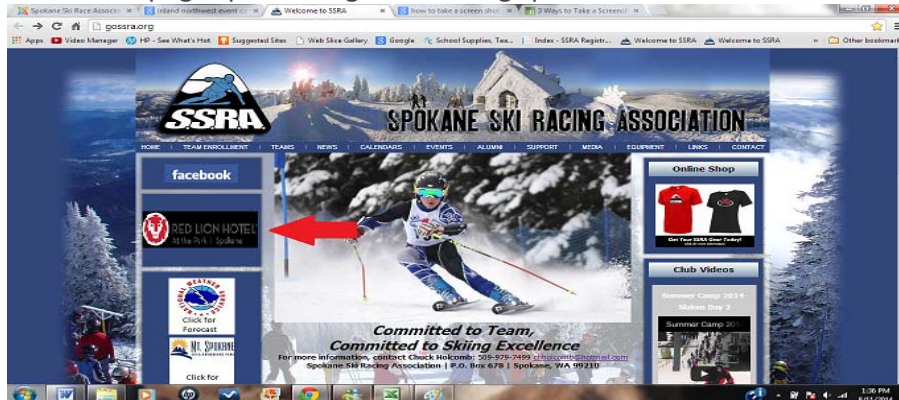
Spokane Ski Race Associa × | Inland northwest event c × | Welcome to SSRA × | how to take a screen sho × | 3 Ways to Take a Screens ×

gossra.org

Apps | Video Manager | HP - See What's Hot | Suggested Sites | Web Slice Gallery | Google | School Supplies, Tea... | Index - SSRA Registr... | Welcome to SSRA | Welcome to SSRA | » | Other bookmarks

SSRA

SPOKANE SKI RACING ASSOCIATION

HOME | TEAM ENROLLMENT | TEAMS | NEWS | CALENDARS | EVENTS | ALUMNI | SUPPORT | MEDIA | EQUIPMENT | LINKS | CONTACT

facebook

RED LION HOTEL At the Park | Spokane

NATIONAL WEATHER SERVICE

Click for Forecast

MT. SPOKANE

Click for

Online Shop

Get Your SSRA Gear Today!

Club Videos

Summer Camp 2014 Slalom Day 2

Summer Camp 201

Committed to Team,
Committed to Skiing Excellence

For more information, contact Chuck Holcomb: 509-979-7499 chholcomb@hotmail.com
Spokane Ski Racing Association | P.O. Box 678 | Spokane, WA 99210

1:30 PM
5/11/2014